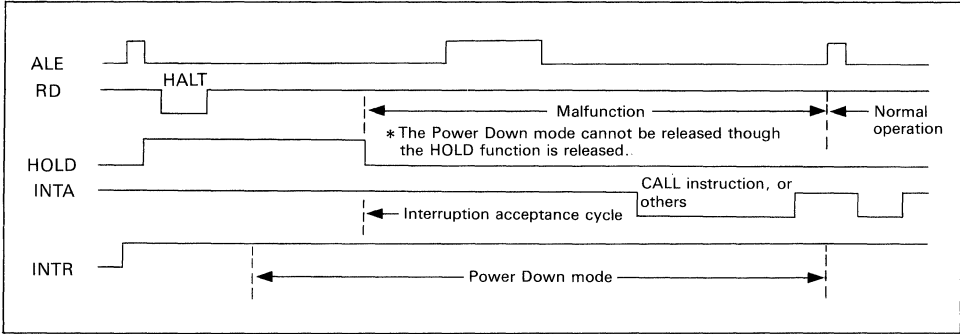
ALE
RD
HALT
Malfunction
Normal operation
*The Power Down mode cannot be released though the HOLD function is released.
HOLD
INTA
CALL instruction, or others
Interruption acceptance cycle
INTR
Power Down mode